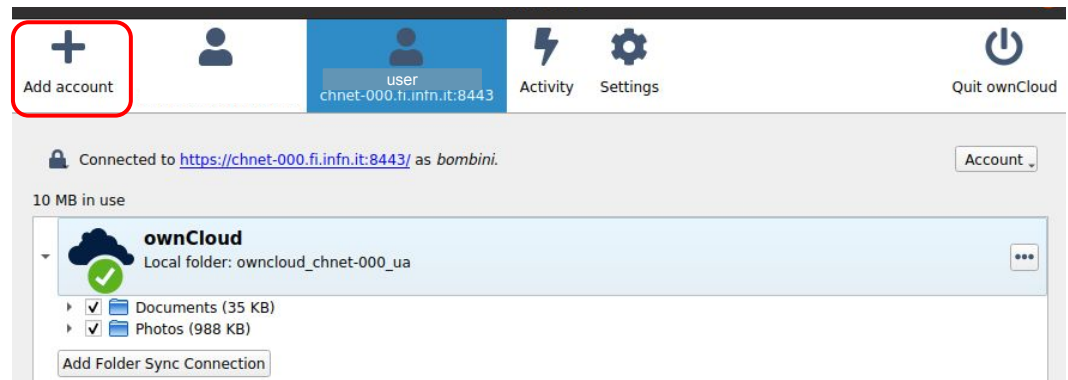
Add account

user
chnet-000.fi.infn.it:8443

Activity

Settings

Quit ownCloud

Connected to https://chnet-000.fi.infn.it:8443/ as *bombini*.

Account

10 MB in use

**ownCloud**
Local folder: owncloud_chnet-000_ua

Documents (35 KB)
Photos (988 KB)

Add Folder Sync Connection